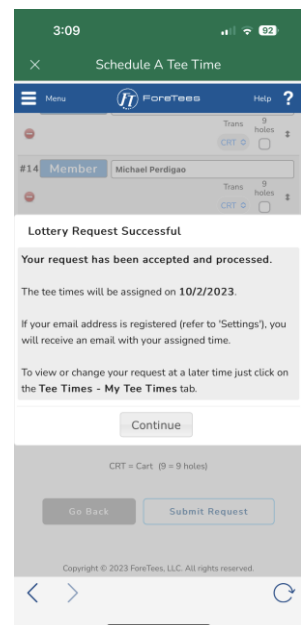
3:09

92

×

Schedule A Tee Time

Menu

ForeTees

Help ?

Trans
CRT
9 holes

#14 Member Michael Perdigao

Trans
CRT
9 holes

Lottery Request Successful

Your request has been accepted and processed.

The tee times will be assigned on 10/2/2023.

If your email address is registered (refer to 'Settings'), you will receive an email with your assigned time.

To view or change your request at a later time just click on the Tee Times - My Tee Times tab.

Continue

CRT = Cart (9 = 9 holes)

Go Back

Submit Request

Copyright © 2023 ForeTees, LLC. All rights reserved.